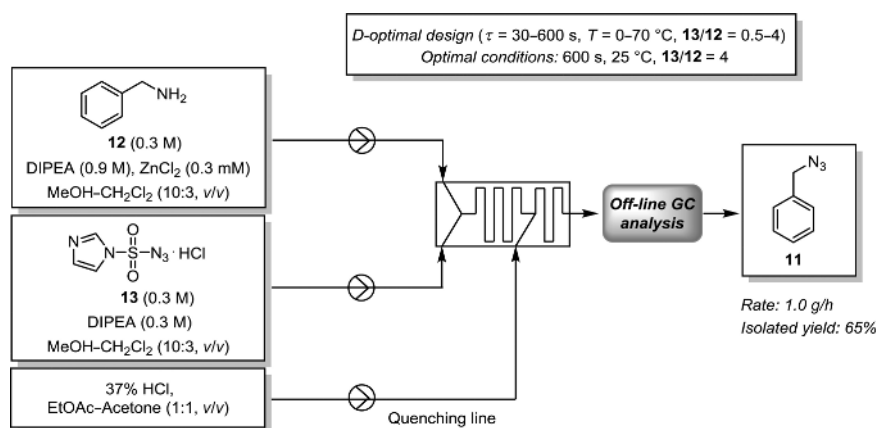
D-optimal design ($\tau$ = 30–600 s, $T$ = 0–70 °C, **13**/**12** = 0.5–4)
Optimal conditions: 600 s, 25 °C, **13**/**12** = 4

$NH_2$
**12** (0.3 M)
DIPEA (0.9 M), $ZnCl_2$ (0.3 mM)
MeOH–$CH_2Cl_2$ (10:3, v/v)

N, N, S, O, O, $N_3$ · HCl
**13** (0.3 M)
DIPEA (0.3 M)
MeOH–$CH_2Cl_2$ (10:3, v/v)

37% HCl,
EtOAc–Acetone (1:1, v/v)

Quenching line

Off-line GC analysis

$N_3$
**11**

Rate: 1.0 g/h
Isolated yield: 65%